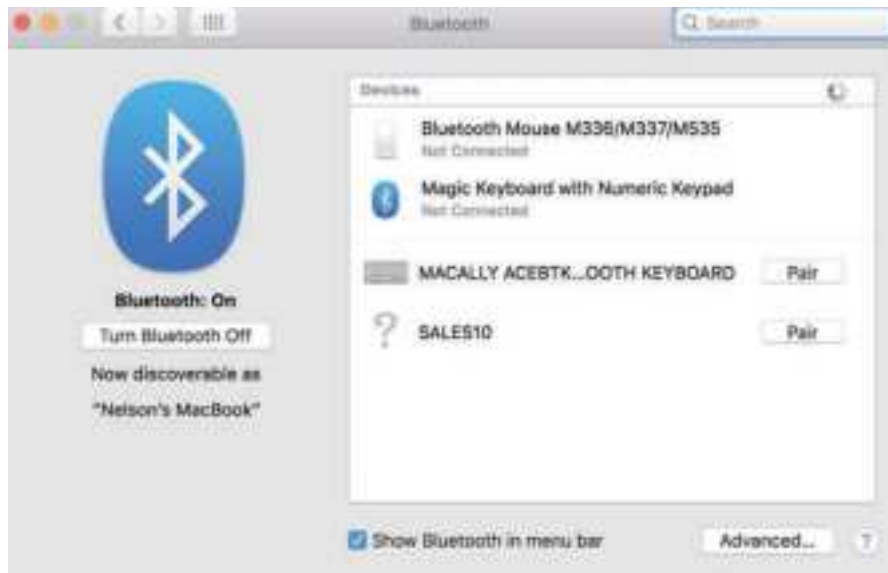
Bluetooth

Search

Bluetooth: On

Turn Bluetooth Off

Now discoverable as

"Nelson's MacBook"

Devices

Bluetooth Mouse M336/M337/M535
Not Connected

Magic Keyboard with Numeric Keypad
Not Connected

MACALLY ACEBTK...OOTH KEYBOARD

Pair

SALES10

Pair

Show Bluetooth in menu bar

Advanced...

?